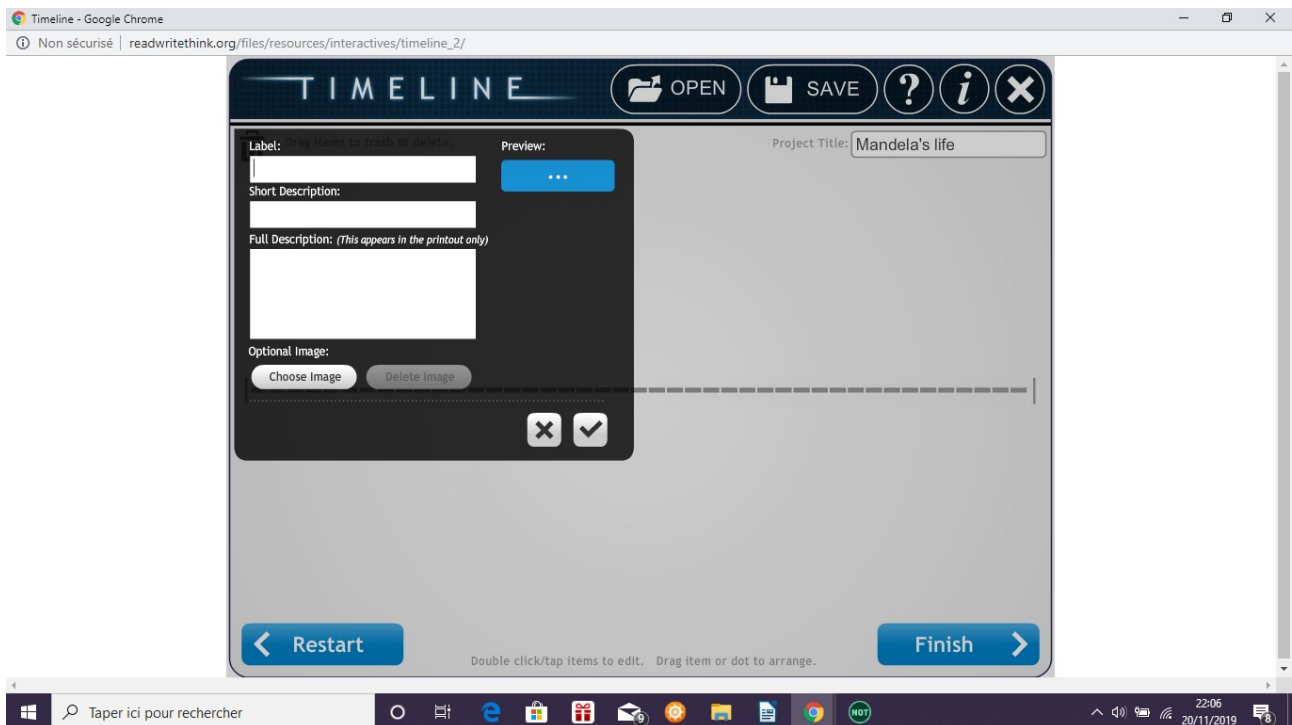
Timeline - Google Chrome

Non sécurisé | readwritethink.org/files/resources/interactives/timeline_2/

TIMELINE

OPEN

SAVE

?

i

Drag items to trash to delete.

Project Title: Mandela's life

Label:

Preview:

...

Short Description:

Full Description: (This appears in the printout only)

Optional Image:

Choose Image

Delete Image

Restart

Double click/tap items to edit. Drag item or dot to arrange.

Finish

Taper ici pour rechercher

22:06
20/11/2019